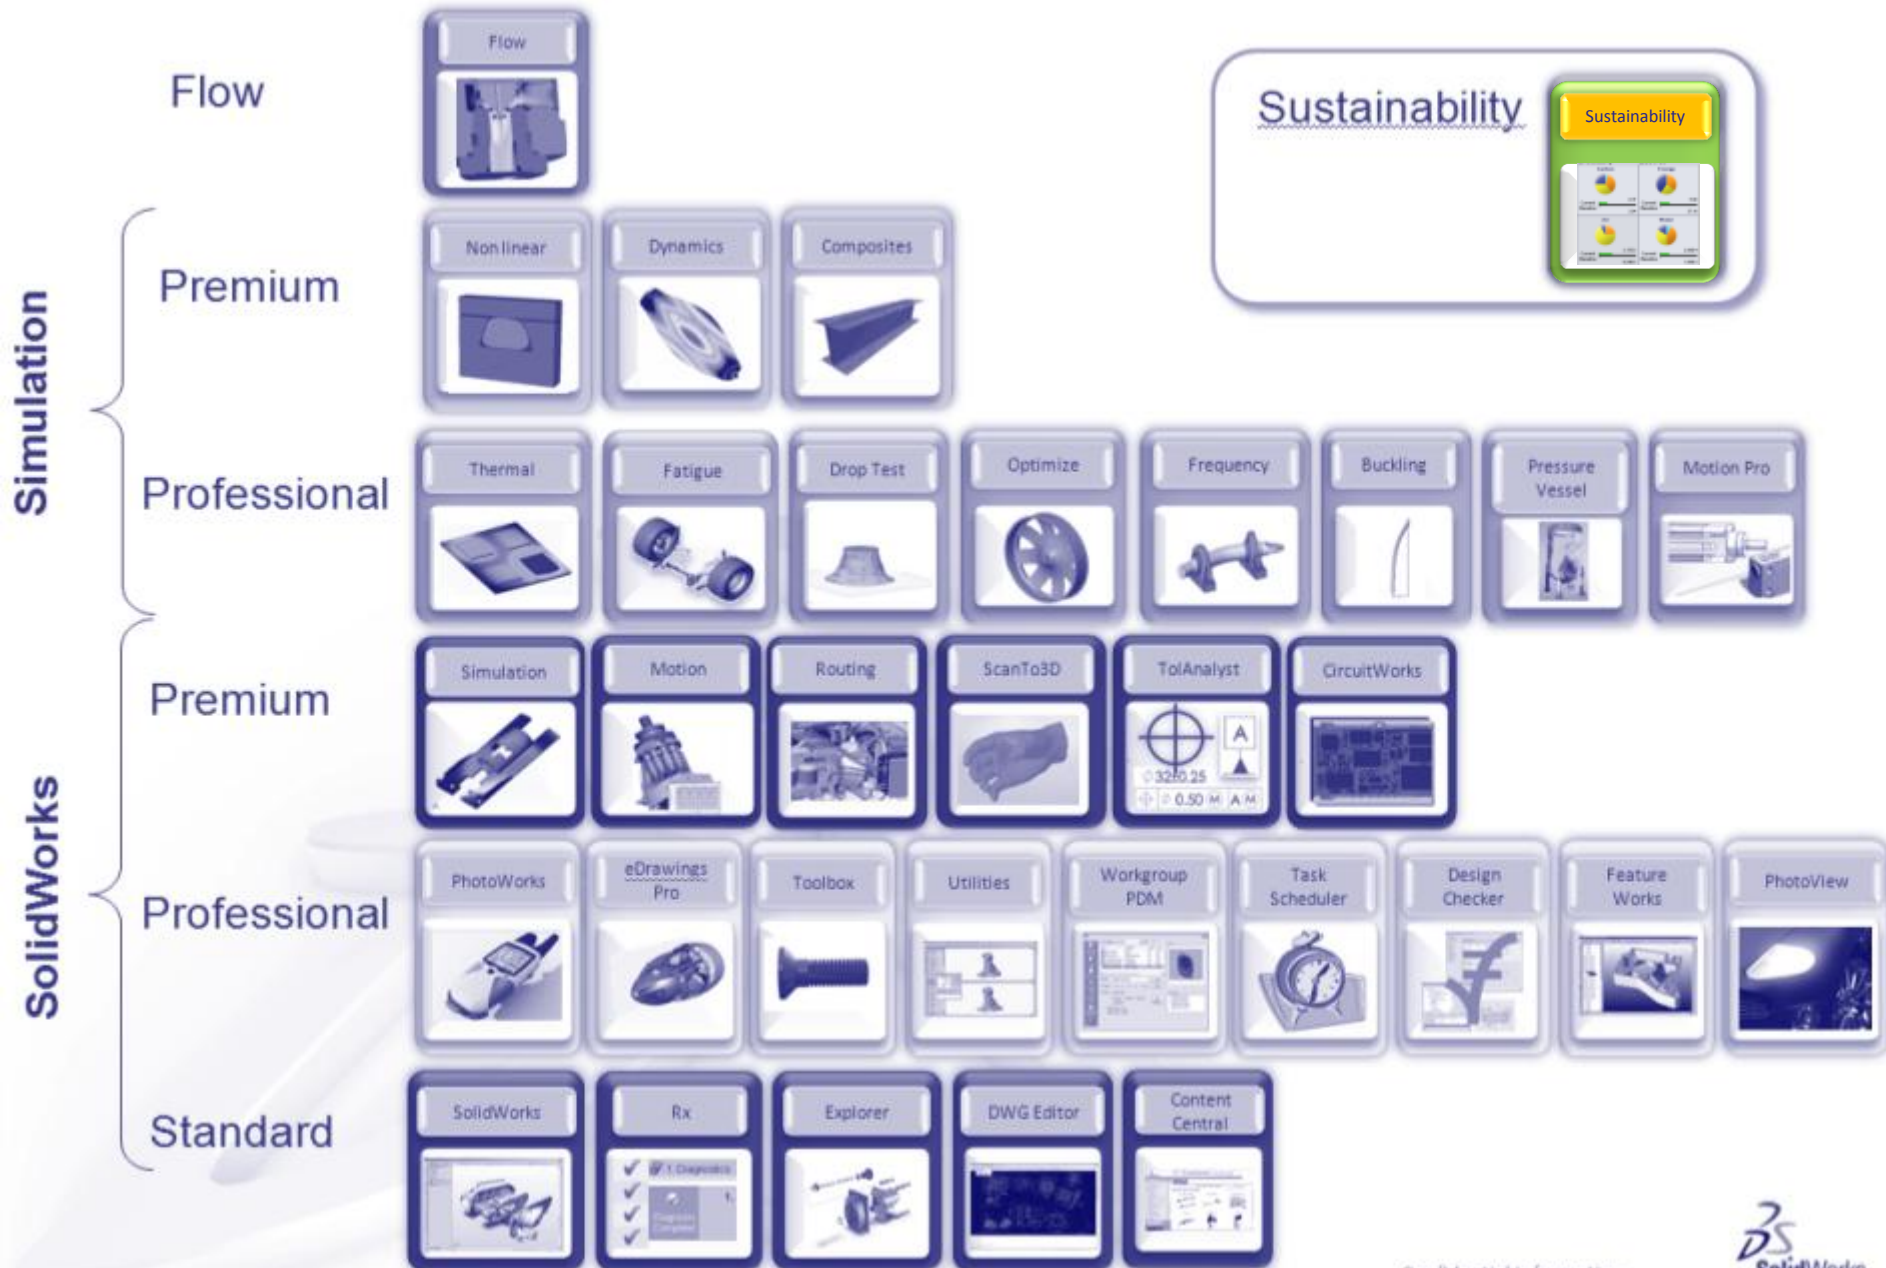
Flow

Flow

Sustainability

Sustainability

Simulation

Premium

Non linear

Dynamics

Composites

Professional

Thermal

Fatigue

Drop Test

Optimize

Frequency

Buckling

Pressure Vessel

Motion Pro

SolidWorks

Premium

Simulation

Motion

Routing

ScanTo3D

TolAnalyst

CircuitWorks

Professional

PhotoWorks

eDrawings Pro

Toolbox

Utilities

Workgroup PDM

Task Scheduler

Design Checker

Feature Works

PhotoView

Standard

SolidWorks

Rx

Explorer

DWG Editor

Content Central

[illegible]

SolidWorks